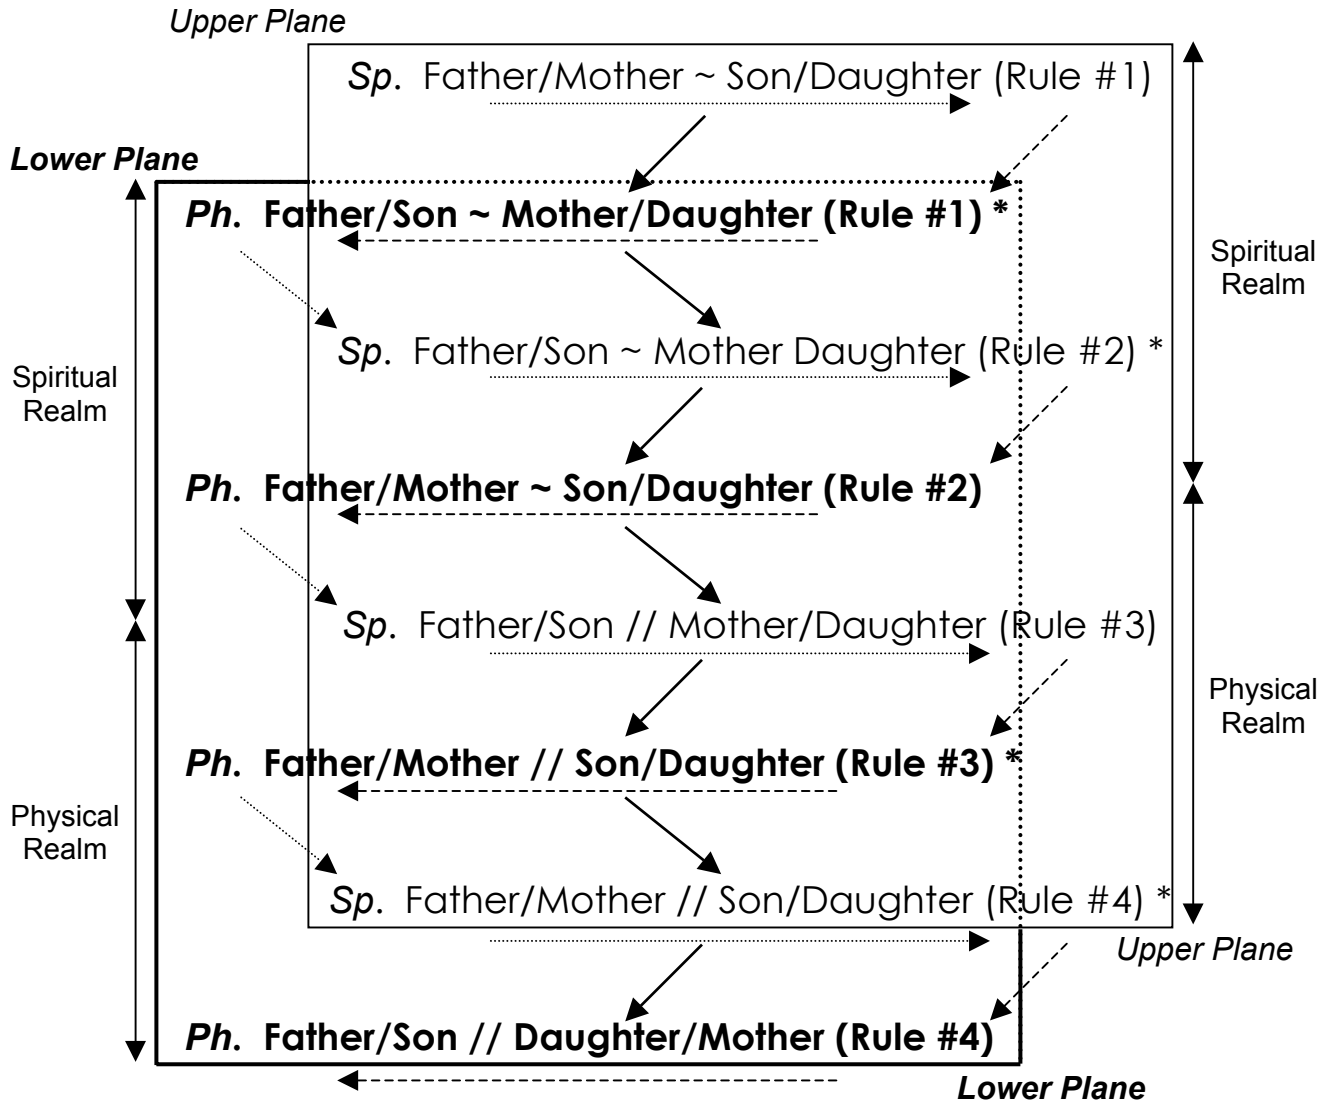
Upper Plane

Sp. Father/Mother ~ Son/Daughter (Rule #1)

Lower Plane

Ph. Father/Son ~ Mother/Daughter (Rule #1) *

Spiritual Realm

Sp. Father/Son ~ Mother Daughter (Rule #2) *

Spiritual Realm

Ph. Father/Mother ~ Son/Daughter (Rule #2)

Sp. Father/Son // Mother/Daughter (Rule #3)

Physical Realm

Ph. Father/Mother // Son/Daughter (Rule #3) *

Physical Realm

Sp. Father/Mother // Son/Daughter (Rule #4) *

Upper Plane

Ph. Father/Son // Daughter/Mother (Rule #4)

Lower Plane